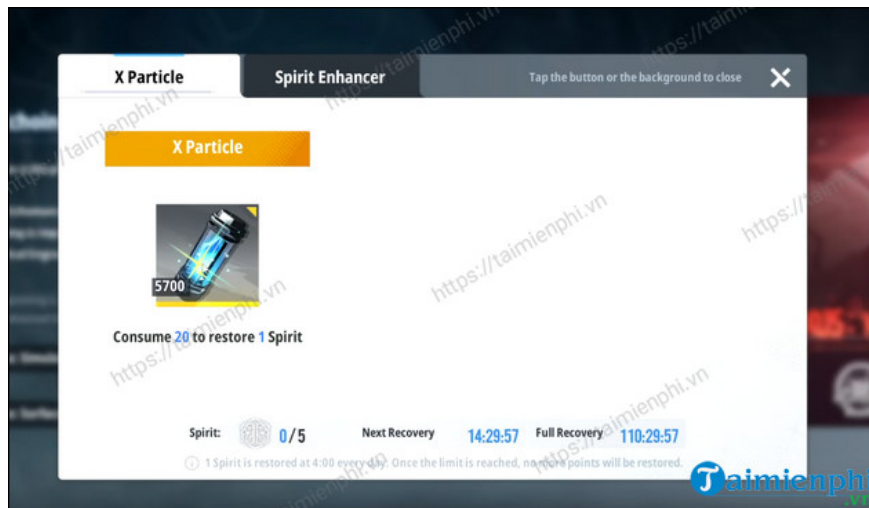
X Particle

Spirit Enhancer

Tap the button or the background to close

X Particle

5700

Consume 20 to restore 1 Spirit

Spirit: 0/5 Next Recovery 14:29:57 Full Recovery 110:29:57

1 Spirit is restored at 4:00 every day. Once the limit is reached, no more points will be restored.

https://taimienphi.vn

Taimienphi.vn